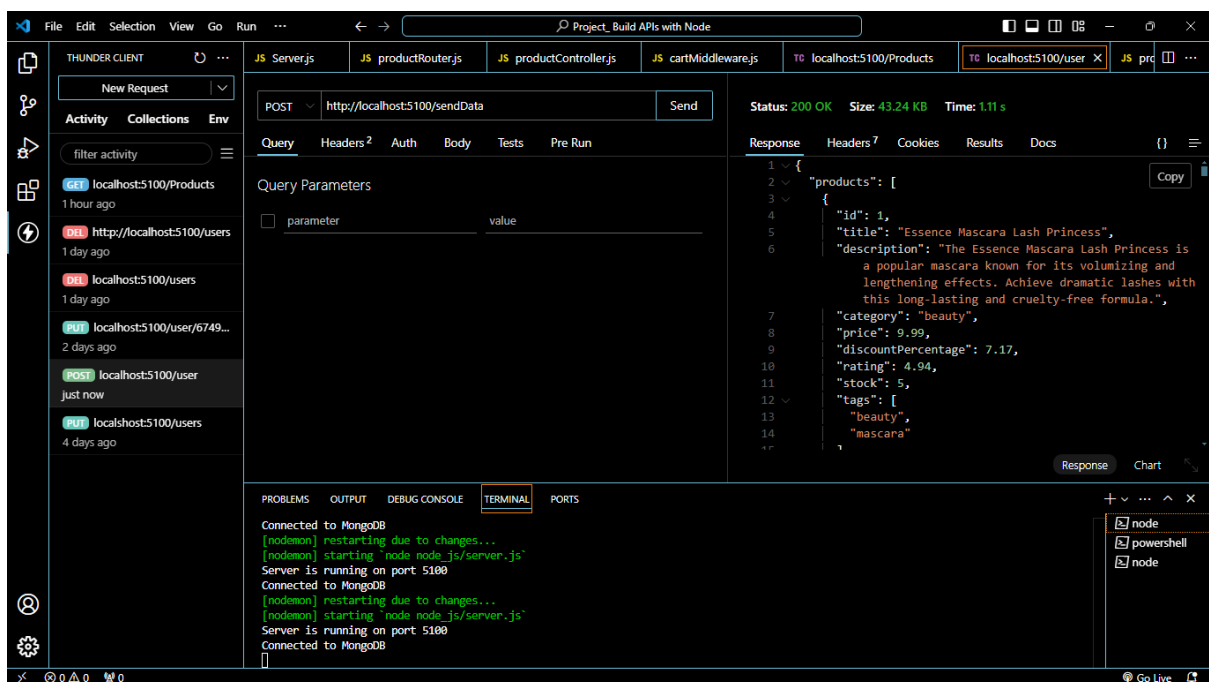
File Edit Selection View Go Run ···

Project_Build APIs with Node

THUNDER CLIENT

New Request

Activity Collections Env

filter activity

GET localhost:5100/Products
1 hour ago

DEL http://localhost:5100/users
1 day ago

DEL localhost:5100/users
1 day ago

PUT localhost:5100/user/6749...
2 days ago

POST localhost:5100/user
just now

PUT localshost:5100/users
4 days ago

JS Server.js JS productRouter.js JS productController.js JS cartMiddleware.js TC localhost:5100/Products TC localhost:5100/user JS prc

POST http://localhost:5100/sendData Send

Query Headers 2 Auth Body Tests Pre Run

Query Parameters

parameter value

Status: 200 OK Size: 43.24 KB Time: 1.11 s

Response Headers 7 Cookies Results Docs

Copy

1 {
2 "products": [
3 {
4 "id": 1,
5 "title": "Essence Mascara Lash Princess",
6 "description": "The Essence Mascara Lash Princess is a popular mascara known for its volumizing and lengthening effects. Achieve dramatic lashes with this long-lasting and cruelty-free formula.",
7 "category": "beauty",
8 "price": 9.99,
9 "discountPercentage": 7.17,
10 "rating": 4.94,
11 "stock": 5,
12 "tags": [
13 "beauty",
14 "mascara"

Response Chart

PROBLEMS OUTPUT DEBUG CONSOLE TERMINAL PORTS

Connected to MongoDB
[nodemon] restarting due to changes...
[nodemon] starting `node node_js/server.js`
Server is running on port 5100
Connected to MongoDB
[nodemon] restarting due to changes...
[nodemon] starting `node node_js/server.js`
Server is running on port 5100
Connected to MongoDB

node
powershell
node

⊗ 0 ⚠ 0 0

Go Live